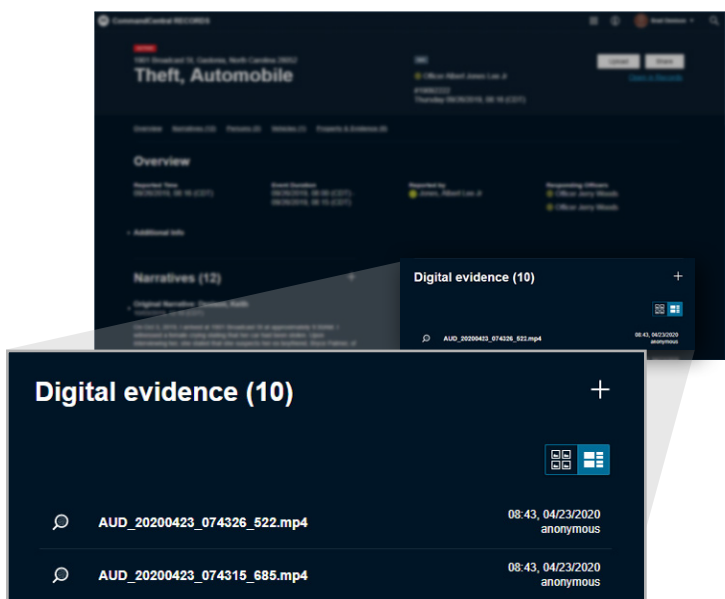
CommandCentral RECORDS

1901 Broadcast St, Gardonia, North Carolina 28052
Theft, Automobile

Officer Albert Jones Lee Jr
#19862222
Thursday 08/29/2019, 08:16 (CST)

Cancel
Share
Open in Records

Overview Narratives (12) Persons (4) Vehicles (1) Property & Evidence (9)

Overview

Reported Time
08/29/2019, 08:16 (CST)

Event Duration
08/29/2019, 08:00 (CST) - 08/29/2019, 08:15 (CST)

Reported by
Jones, Albert Lee Jr

Responding Officers
Officer Jerry Woods
Officer Jerry Woods

Additional Info

Narratives (12)

Original Narrative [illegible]

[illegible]

Digital evidence (10)
+
AUD_20200423_074326_522.mp4
08:43, 04/23/2020
anonymous

Digital evidence (10)
+
AUD_20200423_074326_522.mp4
08:43, 04/23/2020
anonymous
AUD_20200423_074315_685.mp4
08:43, 04/23/2020
anonymous